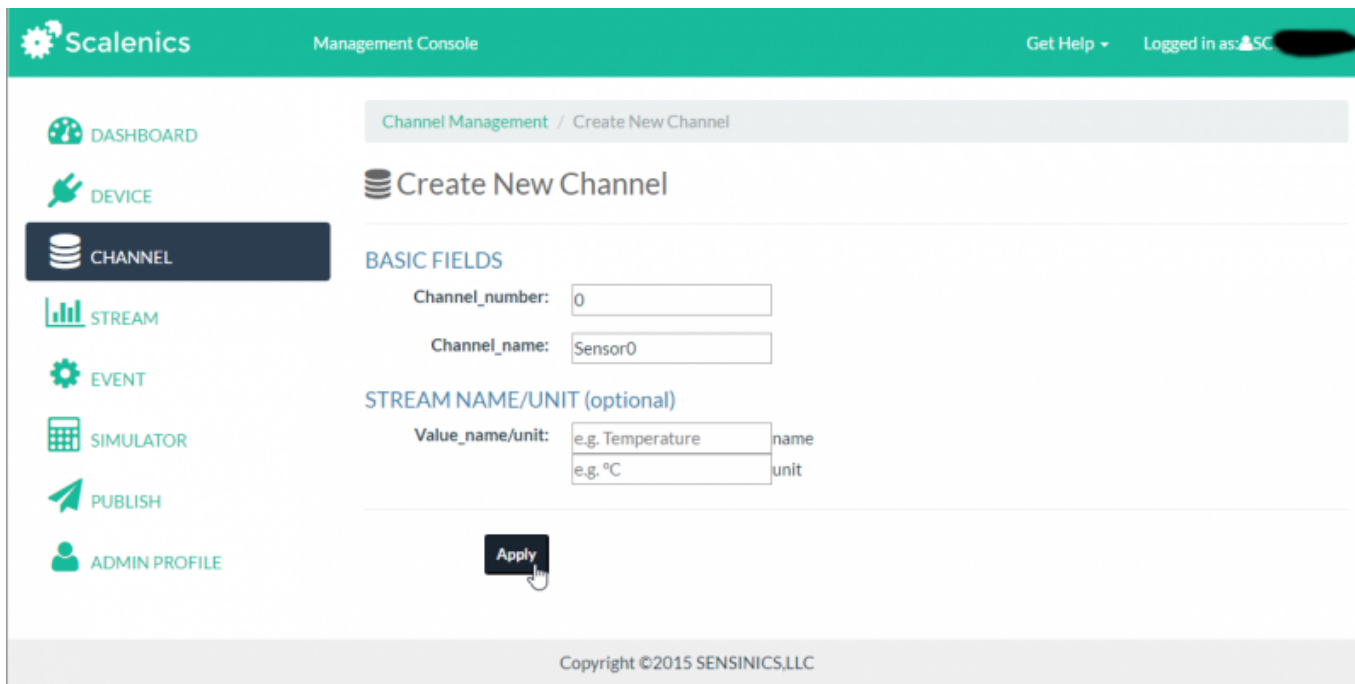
Scalenics Management Console Get Help Logged in as: SC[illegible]

DASHBOARD
DEVICE
CHANNEL
STREAM
EVENT
SIMULATOR
PUBLISH
ADMIN PROFILE

Channel Management / Create New Channel

Create New Channel

BASIC FIELDS

Channel_number: 0

Channel_name: Sensor0

STREAM NAME/UNIT (optional)

Value_name/unit: e.g. Temperature name
e.g. ºC unit

Apply

Copyright ©2015 SENSINICS,LLC